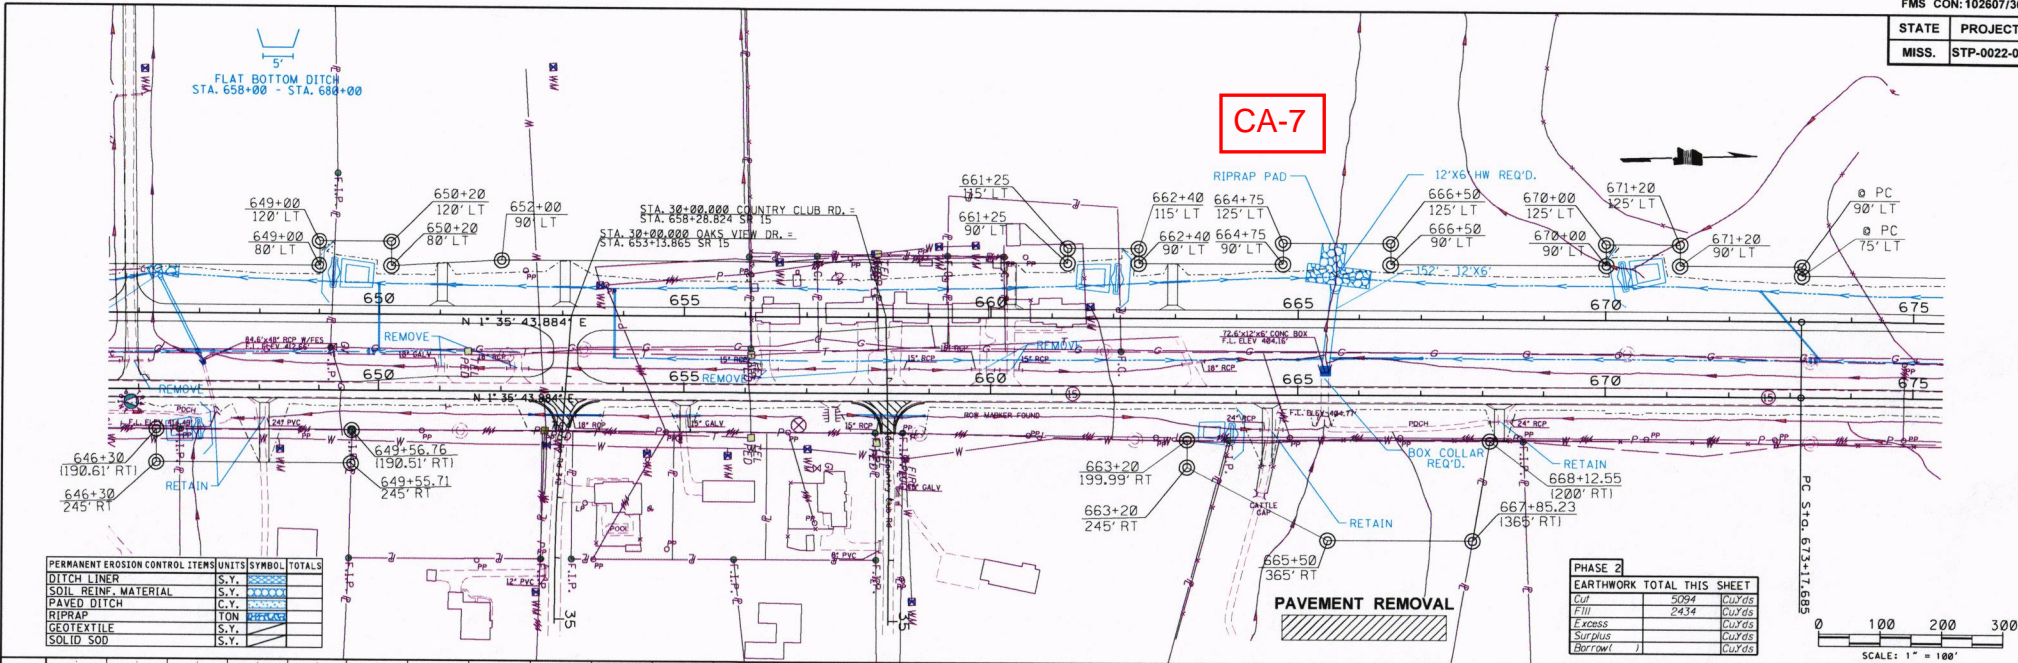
FMS CON: 102607/3

| STATE | PROJECT |
|---|---|
| MISS. | STP-0022-0 |

CA-7

5'
FLAT BOTTOM DITCH
STA. 658+00 - STA. 680+00

649+00
120' LT

649+00
80' LT

650+20
120' LT

650+20
80' LT

652+00
90' LT

STA. 30+00.000 COUNTRY CLUB RD. =
STA. 658+28.824 SR 15

STA. 30+00.000 OAKS VIEW DR. =
STA. 653+13.865 SR 15

661+25
115' LT

661+25
90' LT

662+40
115' LT

662+40
90' LT

664+75
125' LT

664+75
90' LT

RIPRAP PAD

12'X6' HW REQ'D.

666+50
125' LT

666+50
90' LT

670+00
125' LT

670+00
90' LT

671+20
125' LT

671+20
90' LT

PC
90' LT

PC
75' LT

152' - 12'X6'

650
655
660
665
670
675

N 1° 35' 43.884" E

REMOVE

REMOVE

72.6'x12'x6' CONC BOX

REMOVE

650
655 REMOVE
660
665
670
675

N 1° 35' 43.884" E

REMOVE

646+30
(190.61' RT)

646+30
245' RT

RETAIN

649+56.76
(190.51' RT)

649+55.71
245' RT

663+20
199.99' RT

663+20
245' RT

BOX COLLAR
REQ'D.

RETAIN

RETAIN
668+12.55
(200' RT)

667+85.23
(365' RT)

665+50
365' RT

PC Sta. 673+17.685

| PERMANENT EROSION CONTROL ITEMS | UNITS | SYMBOL | TOTALS |
|---|---|---|---|
| DITCH LINER | S.Y. | | |
| SOIL REINF. MATERIAL | S.Y. | | |
| PAVED DITCH | C.Y. | | |
| RIPRAP | TON | | |
| GEOTEXTILE | S.Y. | | |
| SOLID SOD | S.Y. | | |

PAVEMENT REMOVAL

PHASE 2

| EARTHWORK TOTAL THIS SHEET | | |
|---|---|---|
| Cut | 5094 | CuYds |
| Fill | 2434 | CuYds |
| Excess | | CuYds |
| Surplus | | CuYds |
| Borrow( ) | | CuYds |

0 100 200 300
SCALE: 1" = 100'